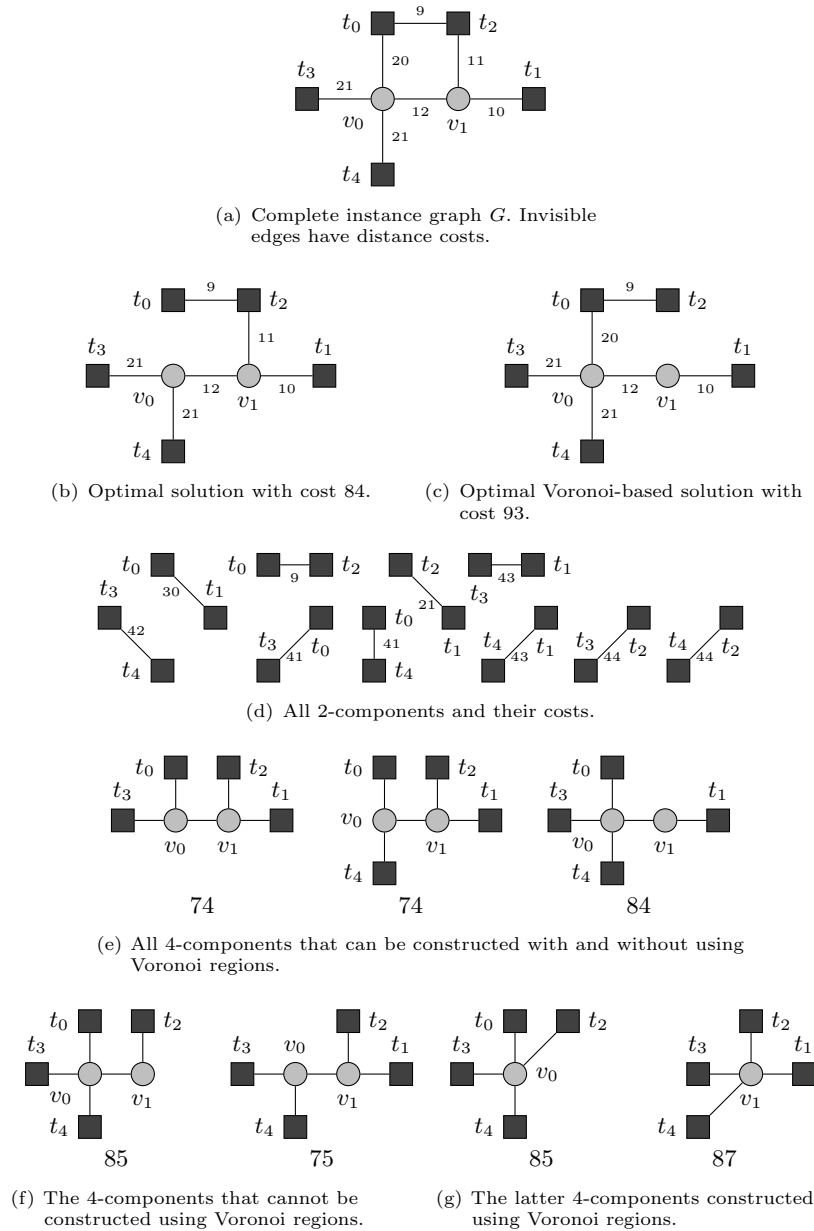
$t_0$ 9 $t_2$
20 11
$t_3$ 21 12 10 $t_1$
$v_0$ $v_1$
21
$t_4$

(a) Complete instance graph $G$. Invisible edges have distance costs.

$t_0$ 9 $t_2$
11
$t_3$ 21 $t_1$
12 10
$v_0$ 21 $v_1$
$t_4$

(b) Optimal solution with cost 84.

$t_0$ 9 $t_2$
20
$t_3$ 21 $t_1$
12 10
$v_0$ 21 $v_1$
$t_4$

(c) Optimal Voronoi-based solution with cost 93.

$t_0$ 30 $t_1$ $t_3$ 42 $t_4$
$t_0$ 9 $t_2$ $t_3$ 41 $t_0$
$t_2$ 21 $t_0$ $t_1$ 41 $t_4$
43 $t_1$ $t_3$ $t_4$ 43 $t_1$
$t_3$ 44 $t_2$ $t_4$ 44 $t_2$

(d) All 2-components and their costs.

$t_0$ $t_2$ $t_3$ $t_1$ $v_0$ $v_1$
74
$t_0$ $t_2$ $t_1$ $v_0$ $v_1$ $t_4$
74
$t_0$ $t_3$ $t_1$ $v_0$ $v_1$ $t_4$
84

(e) All 4-components that can be constructed with and without using Voronoi regions.

$t_0$ $t_2$ $t_3$ $v_0$ $v_1$ $t_4$
85
$t_3$ $v_0$ $t_2$ $t_1$ $v_1$ $t_4$
75
$t_0$ $t_2$ $t_3$ $v_0$ $t_4$
85
$t_2$ $t_3$ $t_1$ $v_1$ $t_4$
87

(f) The 4-components that cannot be constructed using Voronoi regions.

(g) The latter 4-components constructed using Voronoi regions.